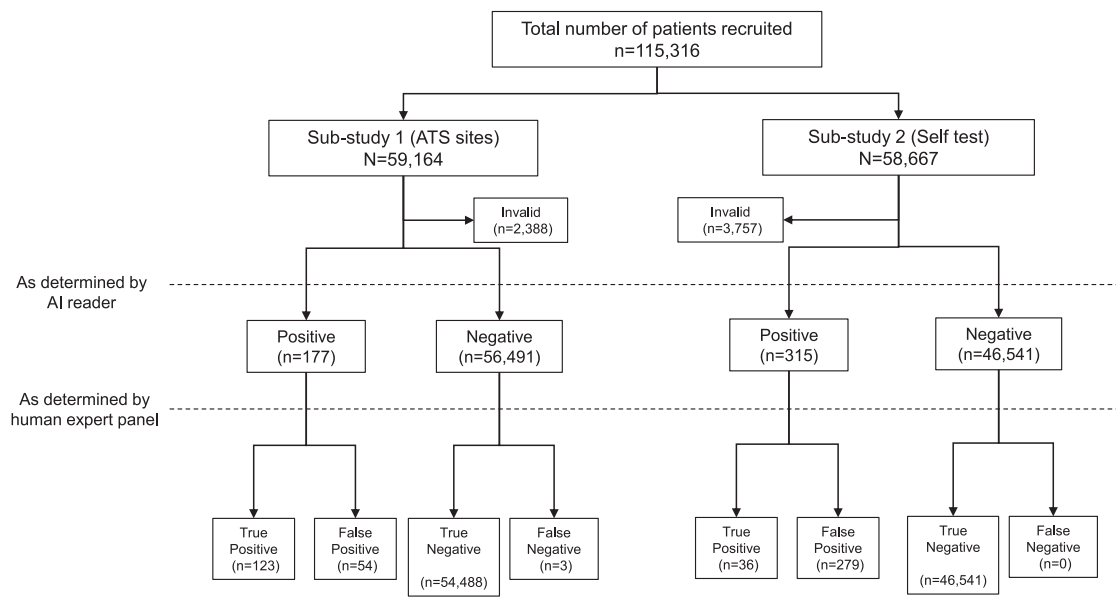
Total number of patients recruited
n=115,316

Sub-study 1 (ATS sites)
N=59,164

Sub-study 2 (Self test)
N=58,667

Invalid
(n=2,388)

Invalid
(n=3,757)

As determined by
AI reader

Positive
(n=177)

Negative
(n=56,491)

Positive
(n=315)

Negative
(n=46,541)

As determined by
human expert panel

True
Positive
(n=123)

False
Positive
(n=54)

True
Negative
(n=54,488)

False
Negative
(n=3)

True
Positive
(n=36)

False
Positive
(n=279)

True
Negative
(n=46,541)

False
Negative
(n=0)